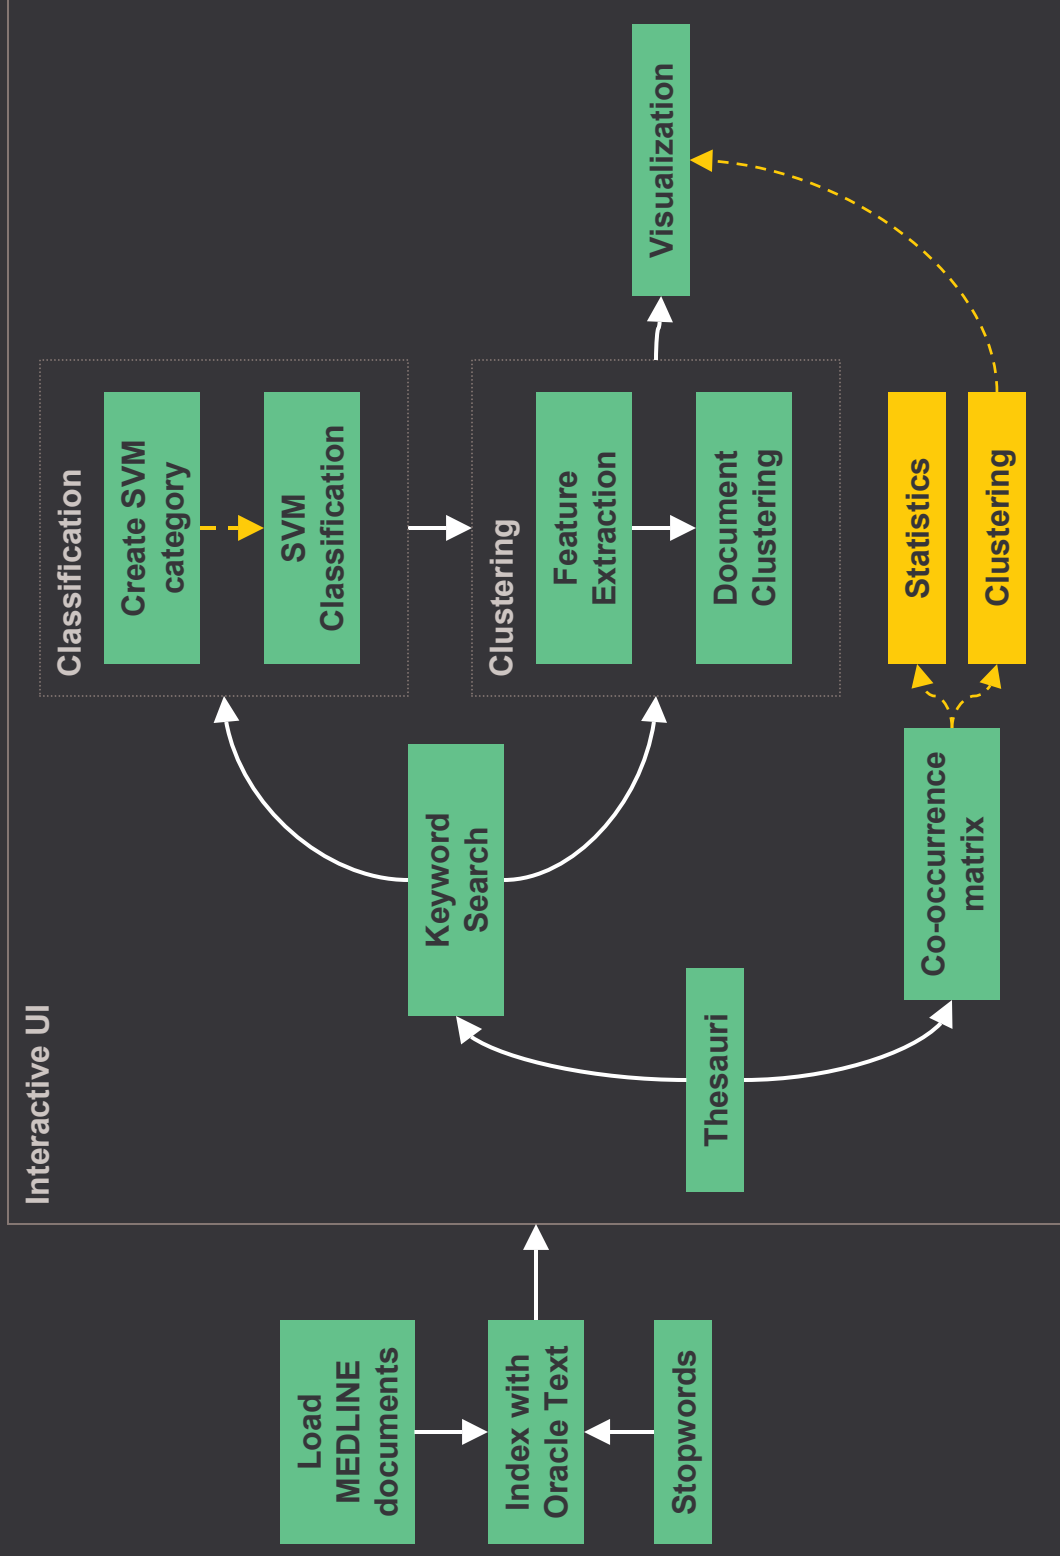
Load MEDLINE documents

Index with Oracle Text

Stopwords

Interactive UI

Thesauri

Keyword Search

Co-occurrence matrix

Classification

Create SVM category

SVM Classification

Clustering

Feature Extraction

Document Clustering

Statistics

Clustering

Visualization